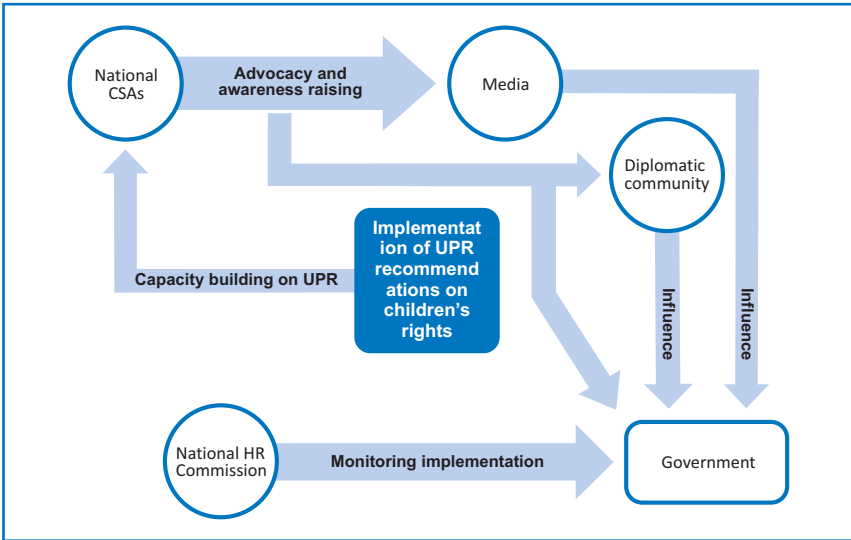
National CSAs

Advocacy and awareness raising

Media

Diplomatic community

Implementation of UPR recommendations on children's rights

Capacity building on UPR

Influence

Influence

National HR Commission

Monitoring implementation

Government